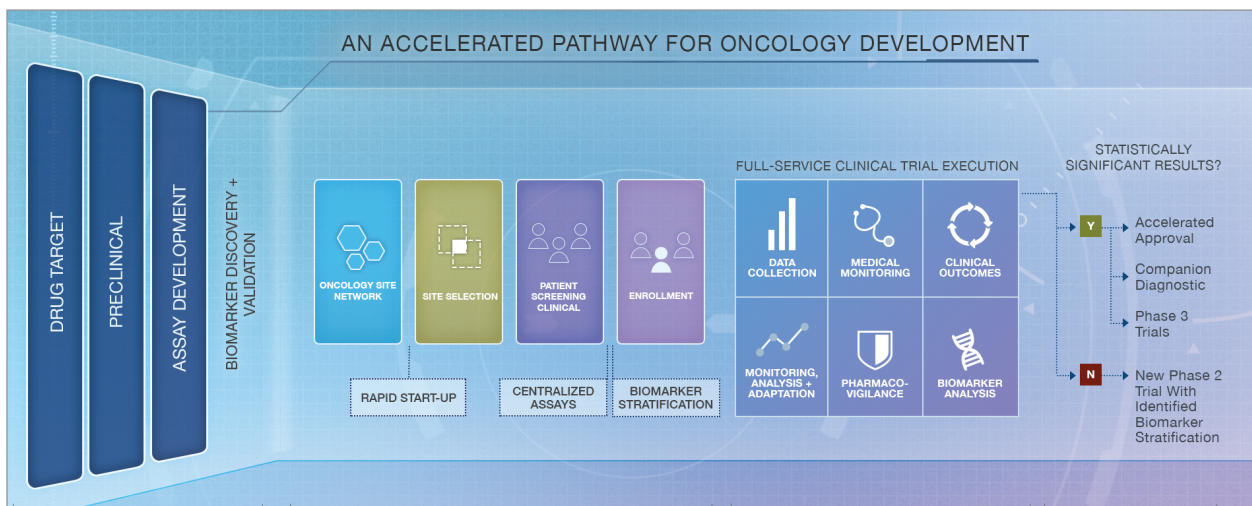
AN ACCELERATED PATHWAY FOR ONCOLOGY DEVELOPMENT

DRUG TARGET

PRECLINICAL

ASSAY DEVELOPMENT

BIOMARKER DISCOVERY + VALIDATION

ONCOLOGY SITE NETWORK

SITE SELECTION

PATIENT SCREENING CLINICAL

ENROLLMENT

RAPID START-UP

CENTRALIZED ASSAYS

BIOMARKER STRATIFICATION

FULL-SERVICE CLINICAL TRIAL EXECUTION

DATA COLLECTION

MEDICAL MONITORING

CLINICAL OUTCOMES

MONITORING, ANALYSIS + ADAPTATION

PHARMACO-VIGILANCE

BIOMARKER ANALYSIS

STATISTICALLY SIGNIFICANT RESULTS?

Y

Accelerated Approval

Companion Diagnostic

Phase 3 Trials

N

New Phase 2 Trial With Identified Biomarker Stratification